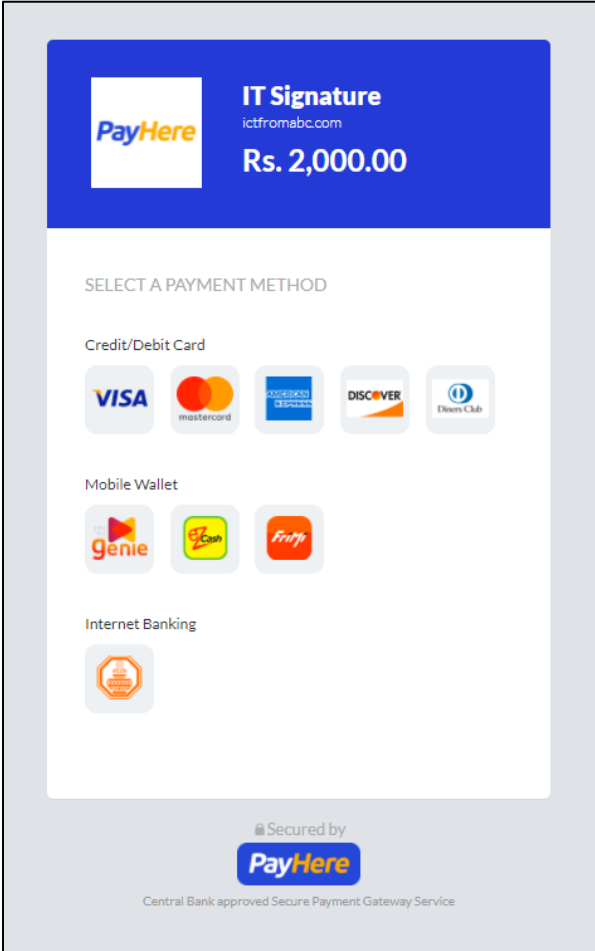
PayHere

IT Signature
ictfromabc.com
Rs. 2,000.00

SELECT A PAYMENT METHOD

Credit/Debit Card

VISA mastercard AMERICAN EXPRESS DISCOVER Diners Club

Mobile Wallet

genie eZ Cash FriMi

Internet Banking

Secured by
PayHere
Central Bank approved Secure Payment Gateway Service